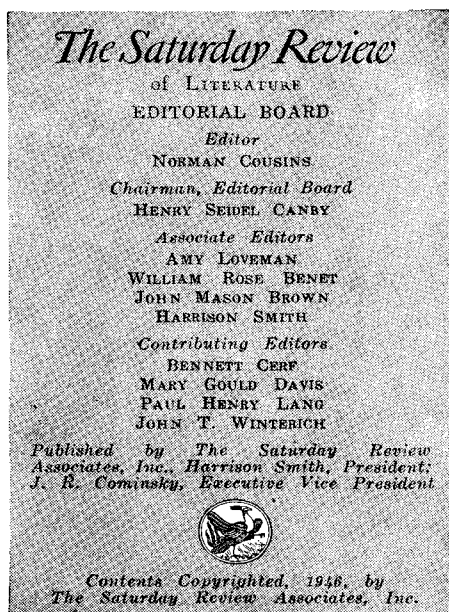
The Saturday Review

of Literature

EDITORIAL BOARD

Editor

Norman Cousins

Chairman, Editorial Board

Henry Seidel Canby

Associate Editors

Amy Loveman
William Rose Benet
John Mason Brown
Harrison Smith

Contributing Editors

Bennett Cerf
Mary Gould Davis
Paul Henry Lang
John T. Winterich

Published by The Saturday Review Associates, Inc., Harrison Smith, President; J. R. Cominsky, Executive Vice President

Contents Copyrighted, 1946, by The Saturday Review Associates, Inc.